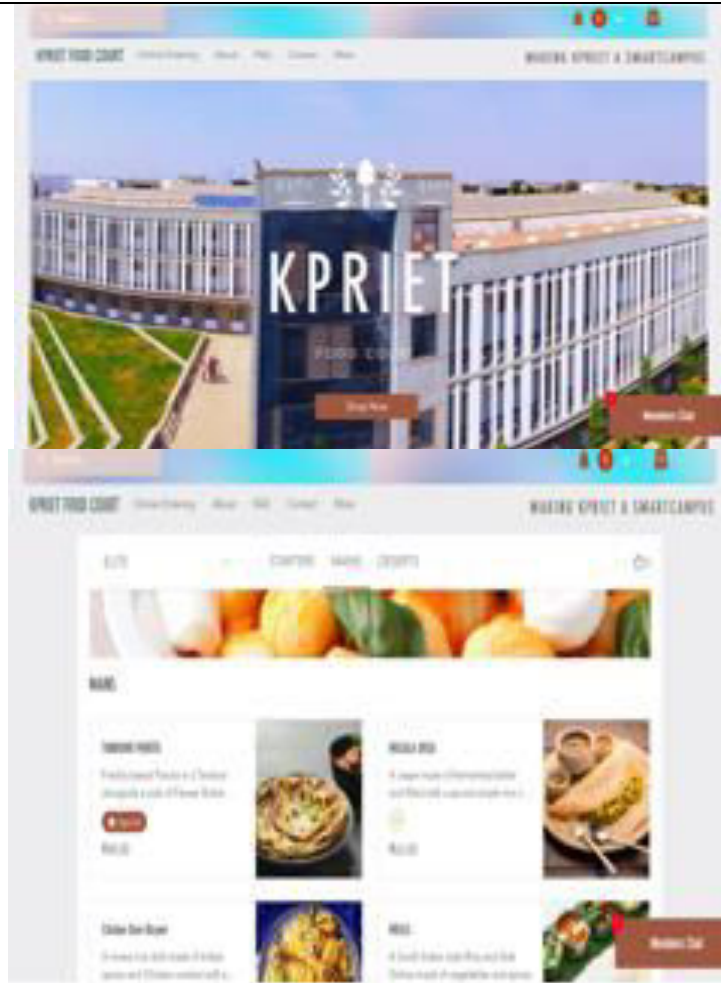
KPRIET FOOD COURT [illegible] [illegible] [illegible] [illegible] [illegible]

MAKING KPRIET A SMARTCAMPUS

KPRIET

FOOD COURT

Shop Now

Members Chat

KPRIET FOOD COURT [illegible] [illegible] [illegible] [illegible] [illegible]

MAKING KPRIET A SMARTCAMPUS

ELITE STARTERS MAINS DESSERTS

MAINS

TANDOORI PAROTA

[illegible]

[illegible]

MASALA DOSA

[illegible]

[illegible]

Chicken Dum Biryani

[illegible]

MEALS

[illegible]

Members Chat